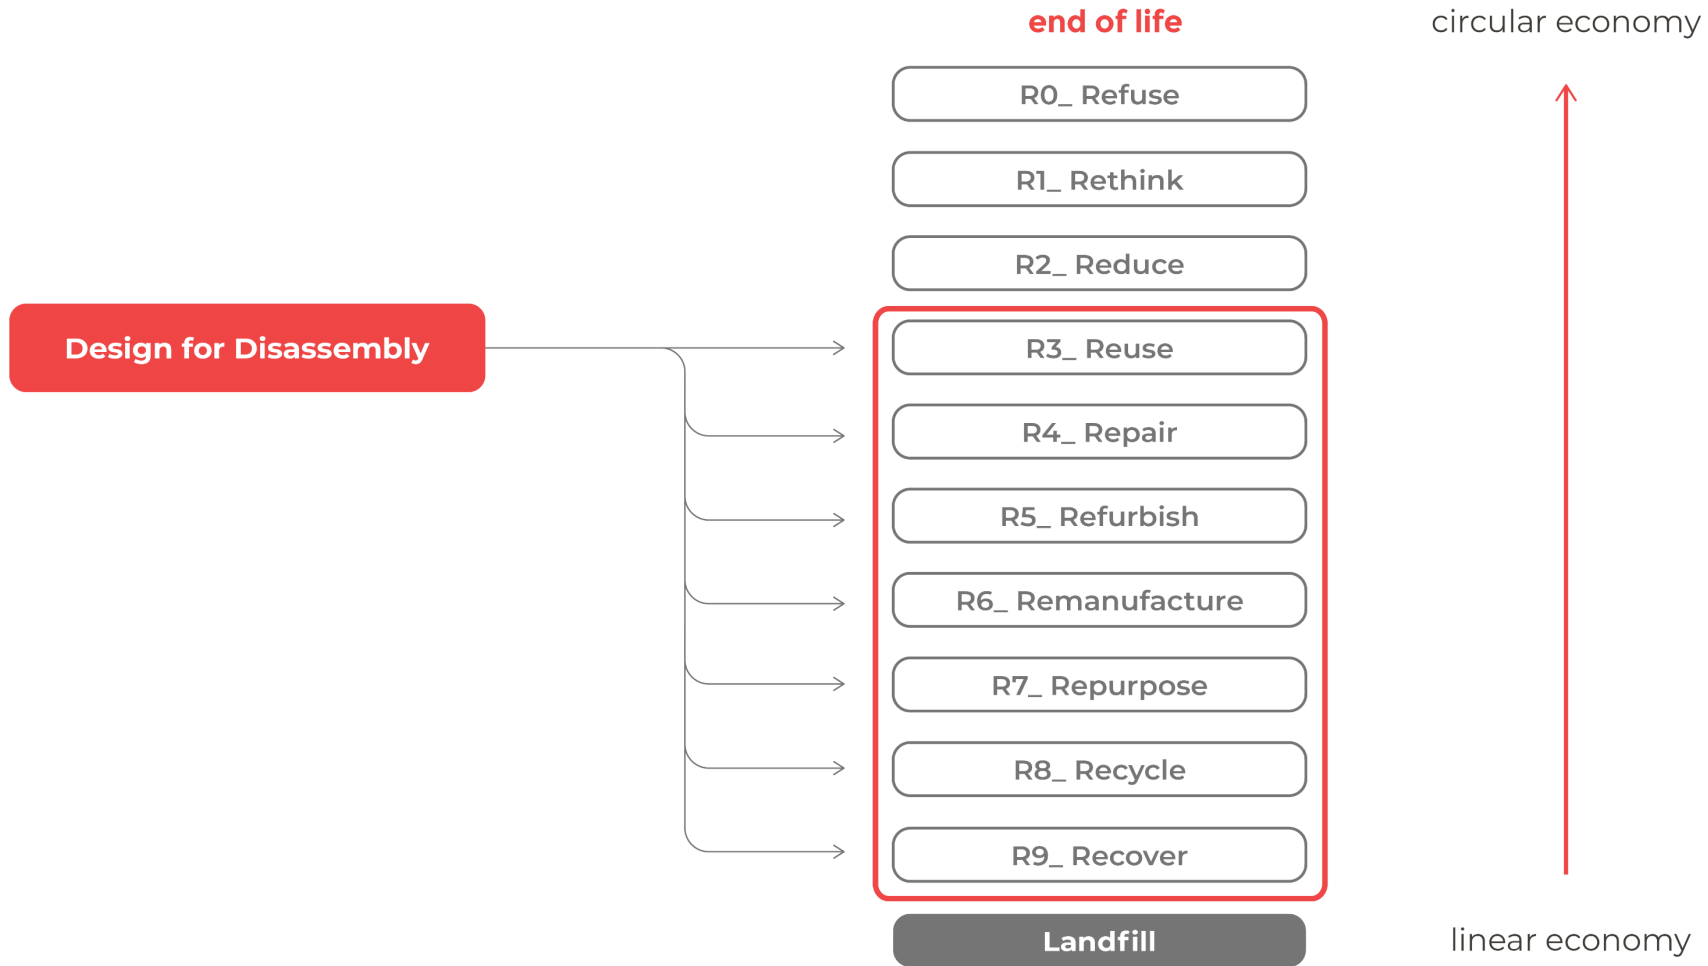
end of life

circular economy

R0_ Refuse

R1_ Rethink

R2_ Reduce

Design for Disassembly

R3_ Reuse

R4_ Repair

R5_ Refurbish

R6_ Remanufacture

R7_ Repurpose

R8_ Recycle

R9_ Recover

Landfill

linear economy